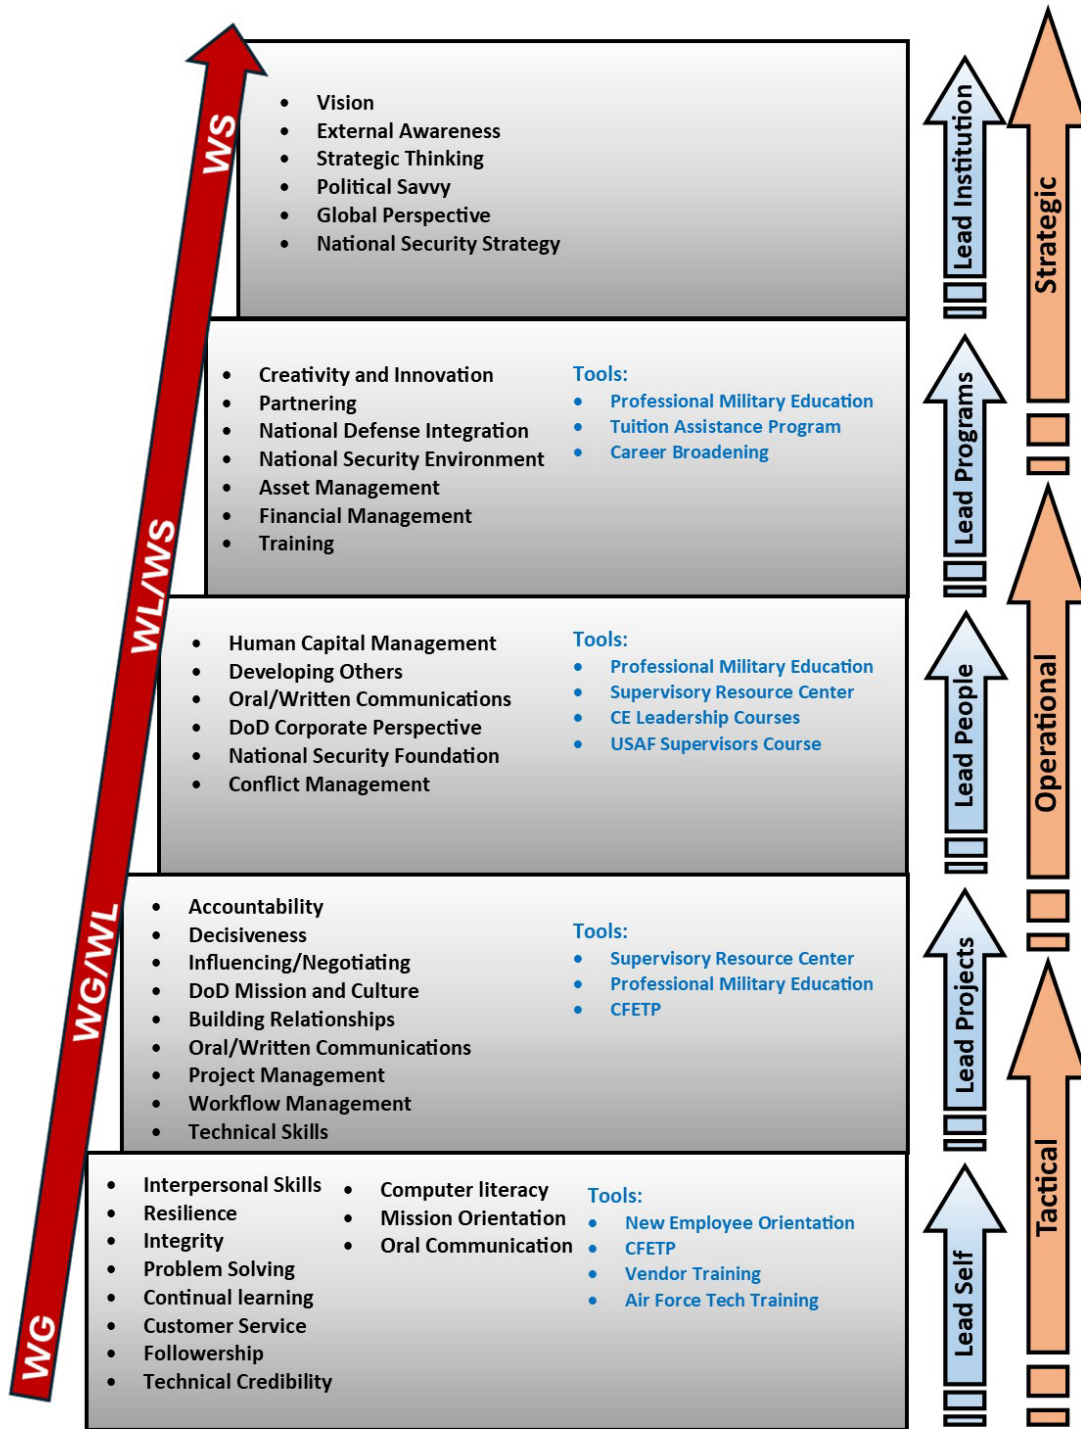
WS

- Vision
- External Awareness
- Strategic Thinking
- Political Savvy
- Global Perspective
- National Security Strategy

WL/WS

- Creativity and Innovation
- Partnering
- National Defense Integration
- National Security Environment
- Asset Management
- Financial Management
- Training

Tools:
- Professional Military Education
- Tuition Assistance Program
- Career Broadening

- Human Capital Management
- Developing Others
- Oral/Written Communications
- DoD Corporate Perspective
- National Security Foundation
- Conflict Management

Tools:
- Professional Military Education
- Supervisory Resource Center
- CE Leadership Courses
- USAF Supervisors Course

WG/WL

- Accountability
- Decisiveness
- Influencing/Negotiating
- DoD Mission and Culture
- Building Relationships
- Oral/Written Communications
- Project Management
- Workflow Management
- Technical Skills

Tools:
- Supervisory Resource Center
- Professional Military Education
- CFETP

WG

- Interpersonal Skills
- Resilience
- Integrity
- Problem Solving
- Continual learning
- Customer Service
- Followership
- Technical Credibility

- Computer literacy
- Mission Orientation
- Oral Communication

Tools:
- New Employee Orientation
- CFETP
- Vendor Training
- Air Force Tech Training

Lead Institution
Lead Programs
Lead People
Lead Projects
Lead Self

Strategic
Operational
Tactical